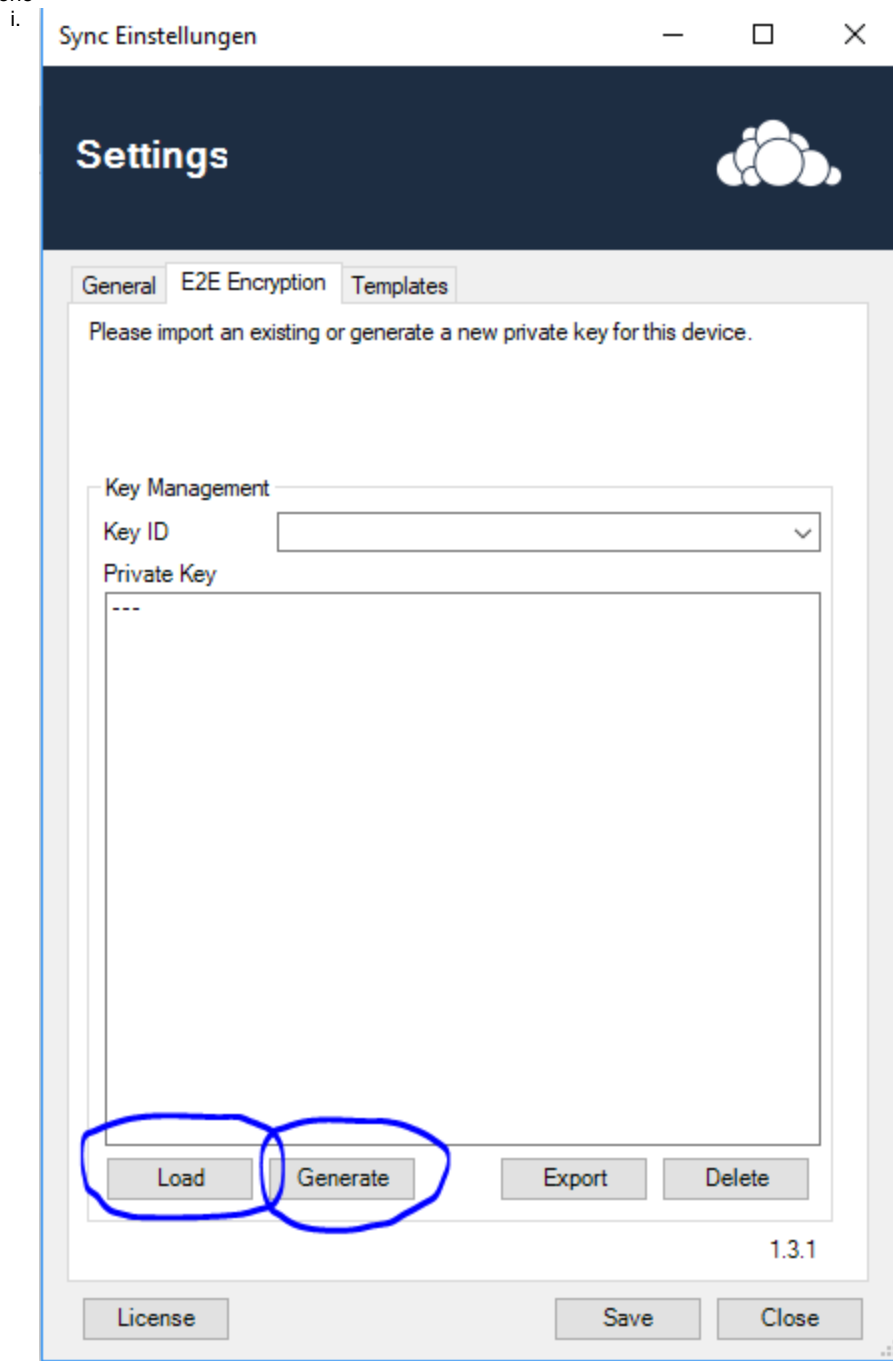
i.

Sync Einstellungen

Settings

General | E2E Encryption | Templates

Please import an existing or generate a new private key for this device.

Key Management

Key ID

Private Key

---

Load | Generate | Export | Delete

1.3.1

License | Save | Close